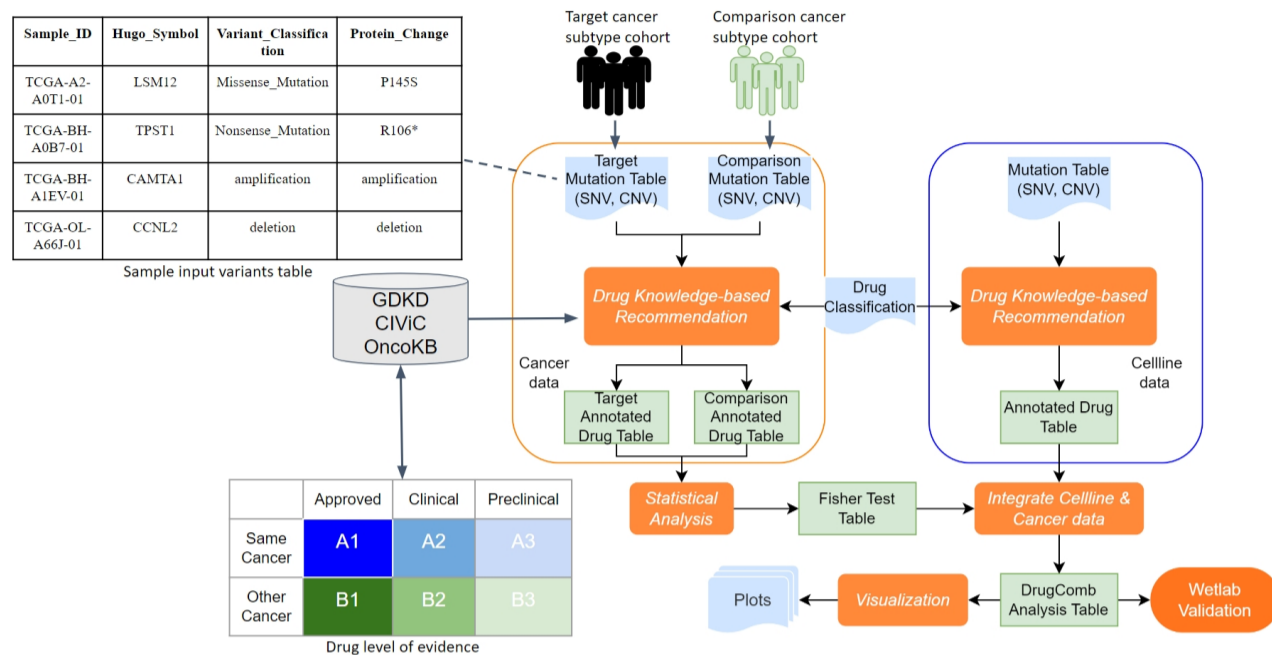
| Sample_ID | Hugo_Symbol | Variant_Classification | Protein_Change |
|---|---|---|---|
| TCGA-A2-A0T1-01 | LSM12 | Missense_Mutation | P145S |
| TCGA-BH-A0B7-01 | TPST1 | Nonsense_Mutation | R106* |
| TCGA-BH-A1EV-01 | CAMTA1 | amplification | amplification |
| TCGA-OL-A66J-01 | CCNL2 | deletion | deletion |

Sample input variants table

Target cancer subtype cohort

Comparison cancer subtype cohort

Target Mutation Table (SNV, CNV)

Comparison Mutation Table (SNV, CNV)

Mutation Table (SNV, CNV)

GDKD
CIViC
OncoKB

Drug Knowledge-based Recommendation

Drug Classification

Drug Knowledge-based Recommendation

Cancer data

Cellline data

Target Annotated Drug Table

Comparison Annotated Drug Table

Annotated Drug Table

| | Approved | Clinical | Preclinical |
|---|---|---|---|
| Same Cancer | A1 | A2 | A3 |
| Other Cancer | B1 | B2 | B3 |

Drug level of evidence

Statistical Analysis

Fisher Test Table

Integrate Cellline & Cancer data

Plots

Visualization

DrugComb Analysis Table

Wetlab Validation